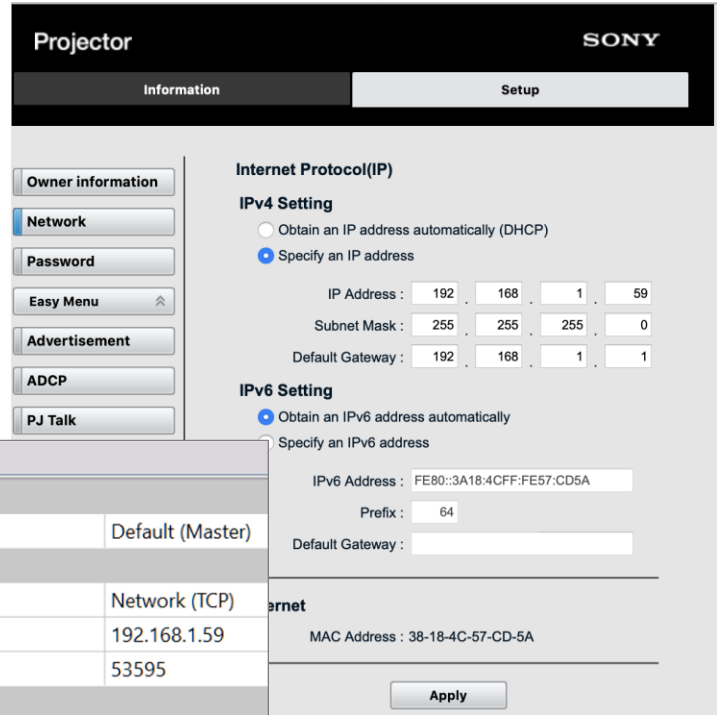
Projector SONY

Information | Setup

Owner information
Network
Password
Easy Menu
Advertisement
ADCP
PJ Talk

Internet Protocol(IP)

IPv4 Setting

Obtain an IP address automatically (DHCP)

Specify an IP address

IP Address : 192 . 168 . 1 . 59

Subnet Mask : 255 . 255 . 255 . 0

Default Gateway : 192 . 168 . 1 . 1

IPv6 Setting

Obtain an IPv6 address automatically

Specify an IPv6 address

IPv6 Address : FE80::3A18:4CFF:FE57:CD5A

Prefix : 64

Default Gateway :

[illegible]ernet

MAC Address : 38-18-4C-57-CD-5A

Apply

Default (Master)

Network (TCP)

192.168.1.59

53595